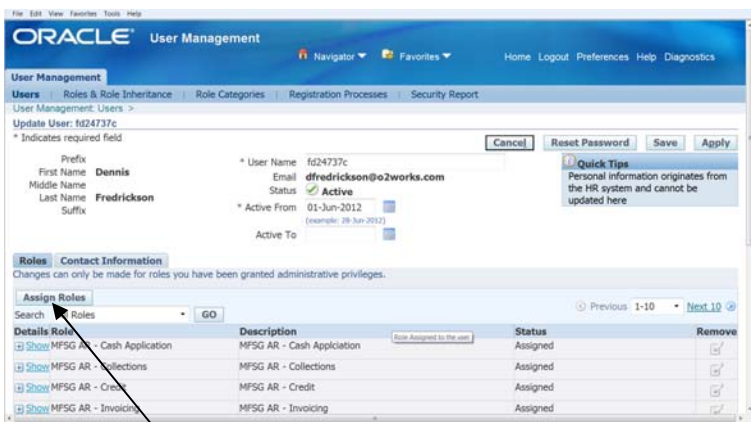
File Edit View Favorites Tools Help

ORACLE User Management

Navigator Favorites

Home Logout Preferences Help Diagnostics

User Management

Users | Roles & Role Inheritance | Role Categories | Registration Processes | Security Report

User Management: Users >

Update User: fd24737c

* Indicates required field

Cancel Reset Password Save Apply

Prefix
First Name Dennis
Middle Name
Last Name Fredrickson
Suffix

* User Name fd24737c
Email dfredrickson@o2works.com
Status Active
* Active From 01-Jun-2012
(example: 28-Jun-2012)
Active To

Quick Tips
Personal information originates from the HR system and cannot be updated here

Roles Contact Information

Changes can only be made for roles you have been granted administrative privileges.

Assign Roles

Search Roles GO

Previous 1-10 Next 10

| Details | Role | Description | Status | Remove |
|---|---|---|---|---|
| Show | MFSG AR - Cash Application | MFSG AR - Cash Applciation | Assigned | |
| Show | MFSG AR - Collections | MFSG AR - Collections | Assigned | |
| Show | MFSG AR - Credit | MFSG AR - Credit | Assigned | |
| Show | MFSG AR - Invoicing | MFSG AR - Invoicing | Assigned | |

Role Assigned to the user